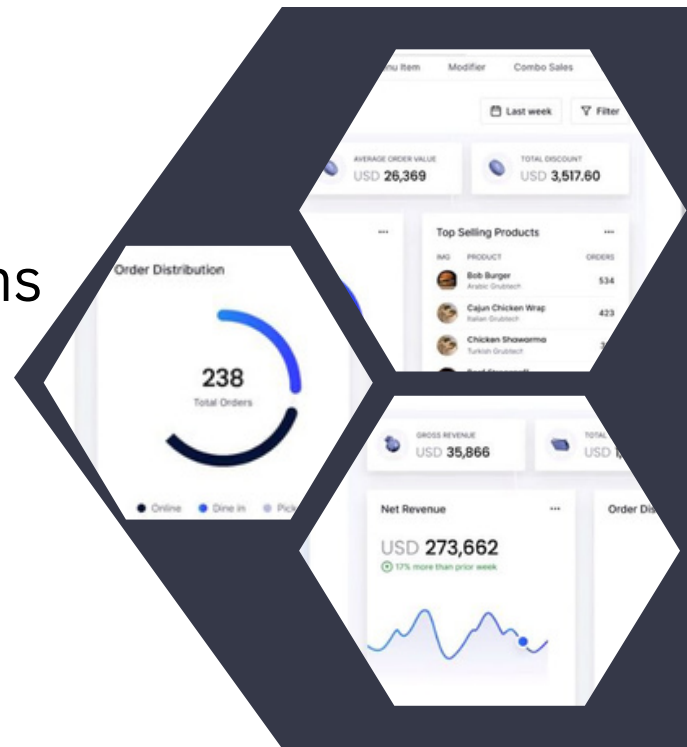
ns

nu Item Modifier Combo Sales

Last week Filter

AVERAGE ORDER VALUE
USD 26,369

TOTAL DISCOUNT
USD 3,517.60

Top Selling Products

| IMG | PRODUCT | ORDERS |
|---|---|---|
| | Bob Burger Arabic Grubtech | 534 |
| | Cajun Chicken Wrap Italian Grubtech | 423 |
| | Chicken Shawarma Turkish Grubtech | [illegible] |

Order Distribution

238
Total Orders

Online Dine in Pick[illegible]

GROSS REVENUE
USD 35,866

TOTA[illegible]
USD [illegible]

Net Revenue

USD 273,662
17% more than prior week

Order Di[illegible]